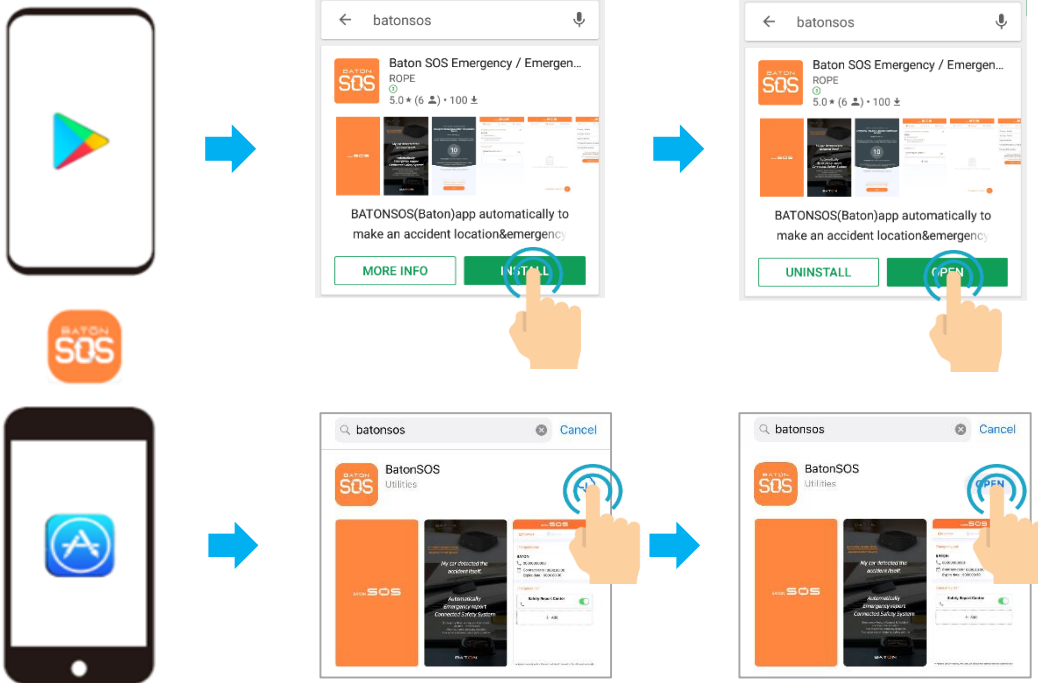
batonsos

BATON SOS

Baton SOS Emergency / Emergen...
ROPE
5.0★ (6) • 100

BATONSOS(Baton)app automatically to make an accident location&emergency

MORE INFO

INSTALL

batonsos

BATON SOS

Baton SOS Emergency / Emergen...
ROPE
5.0★ (6) • 100

BATONSOS(Baton)app automatically to make an accident location&emergency

UNINSTALL

OPEN

BATON SOS

batonsos

Cancel

BATON SOS

BatonSOS
Utilities

SOS

My car detected the accident itself.

Automatically Emergency report Connected Safety System

BATON

batonsos

Cancel

BATON SOS

BatonSOS
Utilities

OPEN

SOS

My car detected the accident itself.

Automatically Emergency report Connected Safety System

BATON